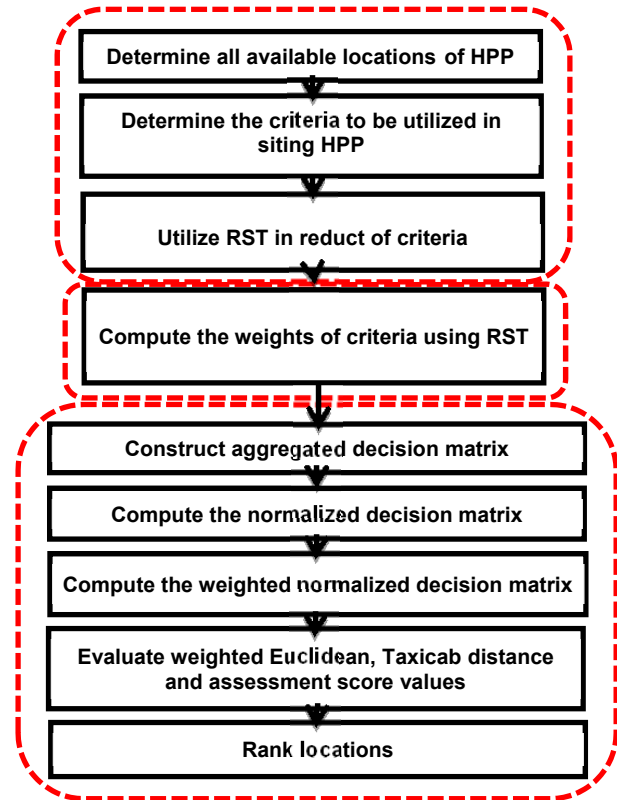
Determine all available locations of HPP

Determine the criteria to be utilized in siting HPP

Utilize RST in reduct of criteria

Compute the weights of criteria using RST

Construct aggregated decision matrix

Compute the normalized decision matrix

Compute the weighted normalized decision matrix

Evaluate weighted Euclidean, Taxicab distance and assessment score values

Rank locations